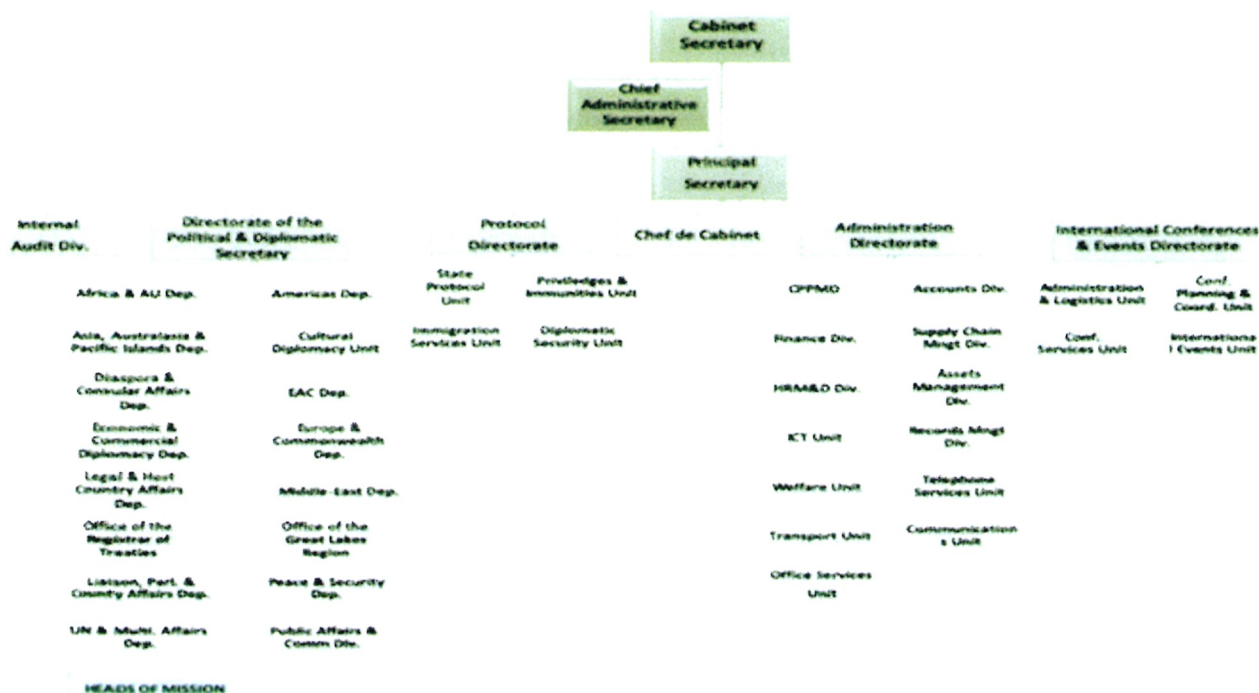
Cabinet Secretary

Chief Administrative Secretary

Principal Secretary

Internal Audit Div.

Directorate of the Political & Diplomatic Secretary

Protocol Directorate

Chef de Cabinet

Administration Directorate

International Conferences & Events Directorate

Africa & AU Dep.

Americas Dep.

Asia, Australasia & Pacific Islands Dep.

Cultural Diplomacy Unit

Diaspora & Consular Affairs Dep.

EAC Dep.

Economic & Commercial Diplomacy Dep.

Europe & Commonwealth Dep.

Legal & Host Country Affairs Dep.

Middle-East Dep.

Office of the Registrar of Treaties

Office of the Great Lakes Region

Liaison, Parl. & County Affairs Dep.

Peace & Security Dep.

UN & Multi. Affairs Dep.

Public Affairs & Comm Div.

HEADS OF MISSION

State Protocol Unit

Priviledges & Immunities Unit

Immigration Services Unit

Diplomatic Security Unit

CPPMD

Accounts Div.

Finance Div.

Supply Chain Mngt Div.

HRM&D Div.

Assets Management Div.

ICT Unit

Records Mngt Div.

Welfare Unit

Telephone Services Unit

Transport Unit

Communication s Unit

Office Services Unit

Administration & Logistics Unit

Conf. Planning & Coord. Unit

Conf. Services Unit

Internationa l Events Unit